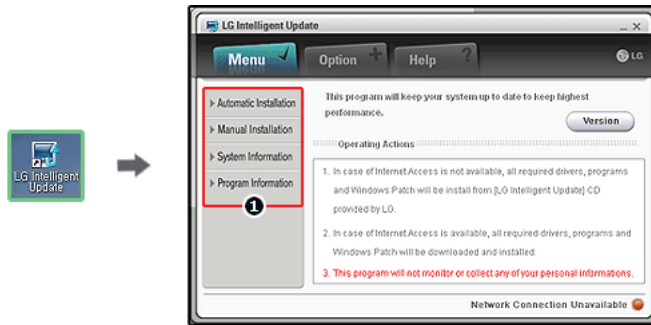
LG Intelligent Update

LG Intelligent Update

_ ×

Menu

Option

Help

LG

Automatic Installation

Manual Installation

System Information

Program Information

1

This program will keep your system up to date to keep highest performance.

Version

Operating Actions

1. In case of Internet Access is not available, all required drivers, programs and Windows Patch will be install from [LG Intelligent Update] CD provided by LG.

2. In case of Internet Access is available, all required drivers, programs and Windows Patch will be downloaded and installed.

3. This program will not monitor or collect any of your personal informations.

Network Connection Unavailable